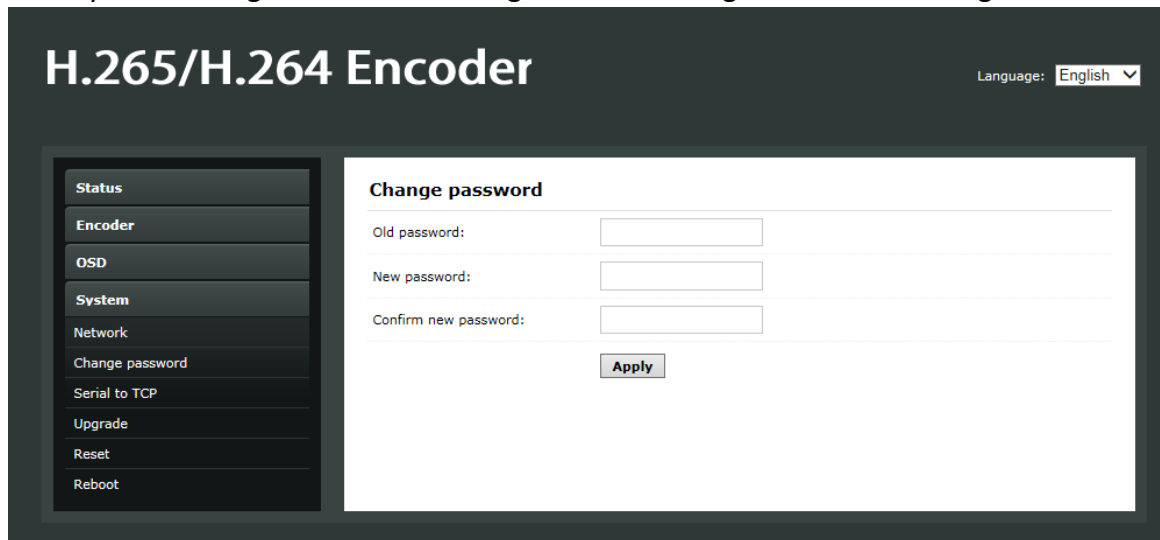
H.265/H.264 Encoder

Language: English

Status
Encoder
OSD
System
Network
Change password
Serial to TCP
Upgrade
Reset
Reboot

Change password

Old password:

New password:

Confirm new password:

Apply